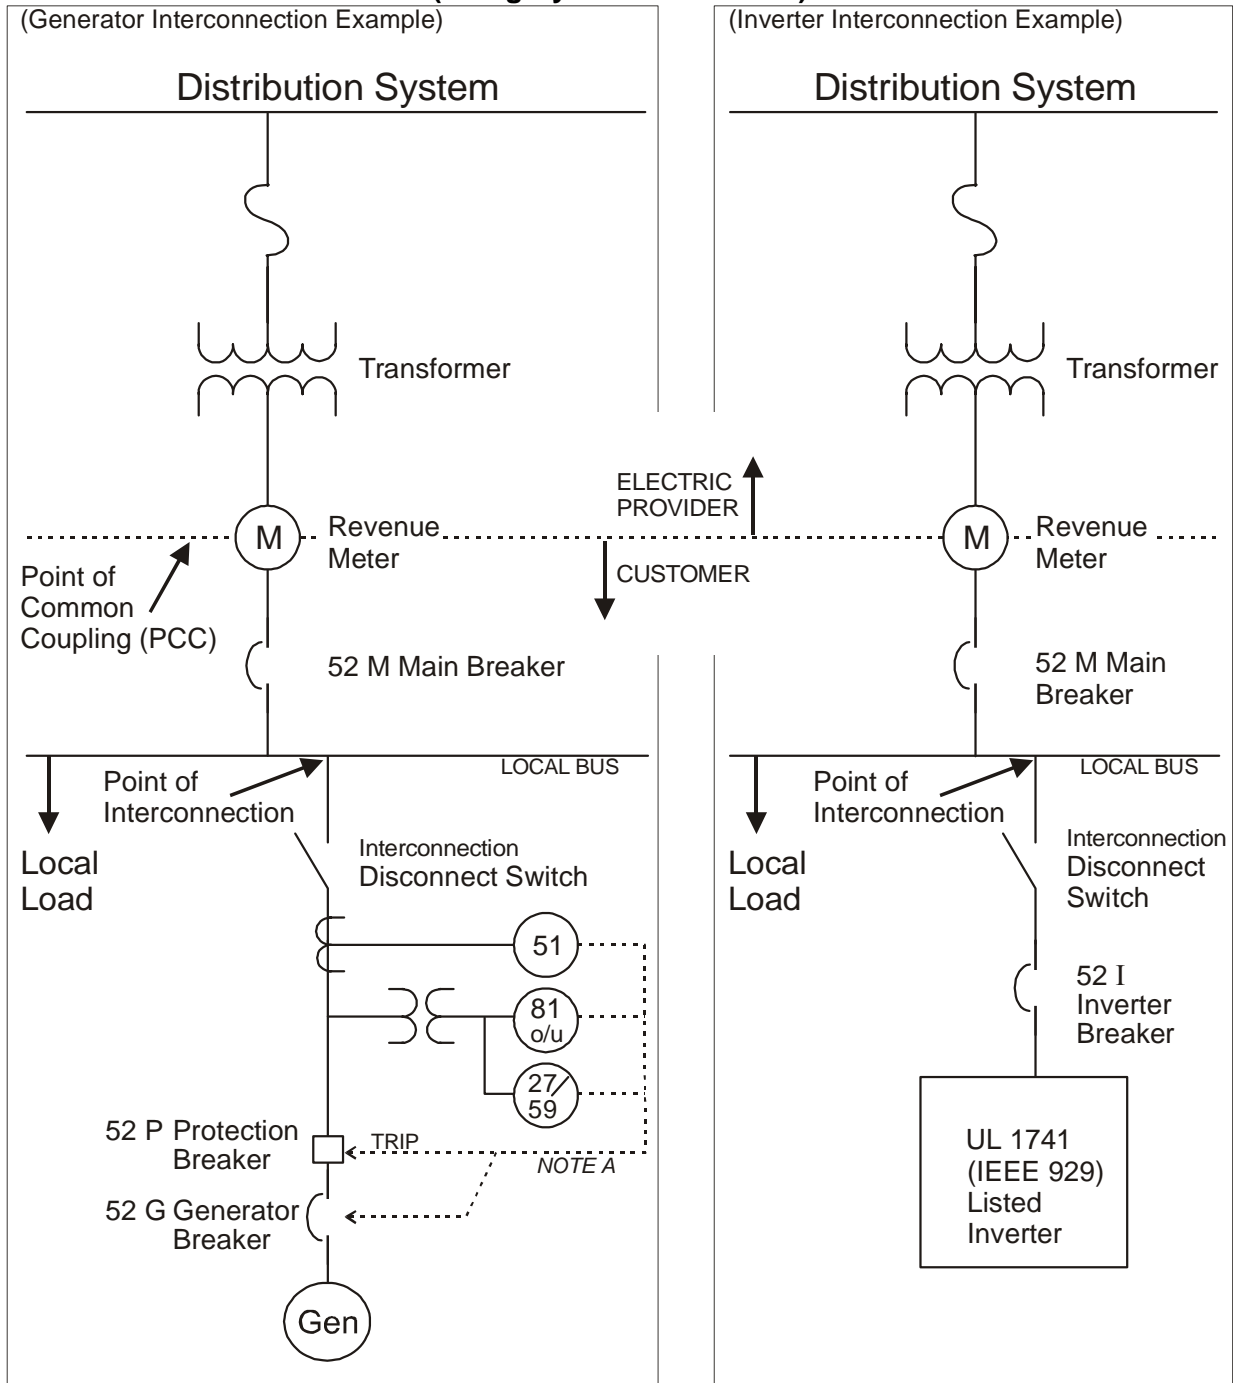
(Generator Interconnection Example)

Distribution System

Transformer

M

Revenue Meter

Point of Common Coupling (PCC)

52 M Main Breaker

LOCAL BUS

Point of Interconnection

Local Load

Interconnection Disconnect Switch

51

81 o/u

27/59

52 P Protection Breaker

TRIP

NOTE A

52 G Generator Breaker

Gen

ELECTRIC PROVIDER

CUSTOMER

(Inverter Interconnection Example)

Distribution System

Transformer

M

Revenue Meter

52 M Main Breaker

LOCAL BUS

Point of Interconnection

Local Load

Interconnection Disconnect Switch

52 I Inverter Breaker

UL 1741 (IEEE 929) Listed Inverter